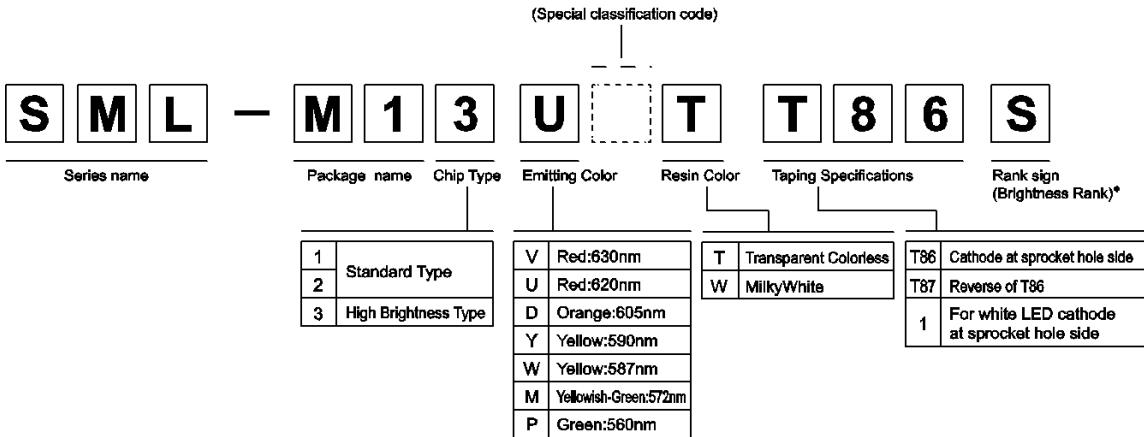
(Special classification code)

S M L — M 1 3 U T T 8 6 S

Series name

Package name

Chip Type

Emitting Color

Resin Color

Taping Specifications

Rank sign (Brightness Rank)*

| 1 | Standard Type |
|---|---|
| 2 | Standard Type |
| 3 | High Brightness Type |

| V | Red:630nm |
|---|---|
| U | Red:620nm |
| D | Orange:605nm |
| Y | Yellow:590nm |
| W | Yellow:587nm |
| M | Yellowish-Green:572nm |
| P | Green:560nm |

| T | Transparent Colorless |
|---|---|
| W | MilkyWhite |

| T86 | Cathode at sprocket hole side |
|---|---|
| T87 | Reverse of T86 |
| 1 | For white LED cathode at sprocket hole side |